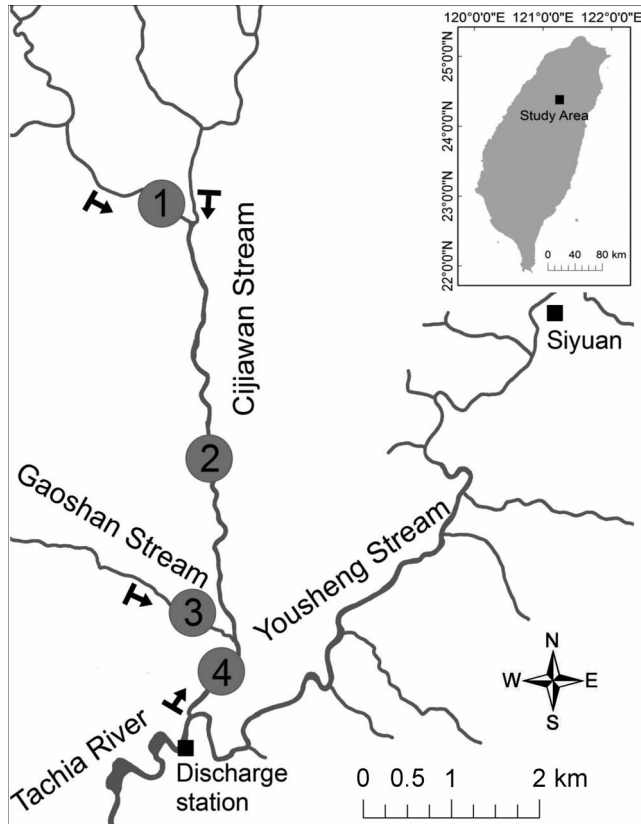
120°0'0"E 121°0'0"E 122°0'0"E

25°0'0"N
24°0'0"N
23°0'0"N
22°0'0"N

Study Area

0 40 80 km

1

Cijiawan Stream

Siyuan

2

Gaoshan Stream

Yousheng Stream

3

4

N
W E
S

Tachia River

Discharge station

0 0.5 1 2 km